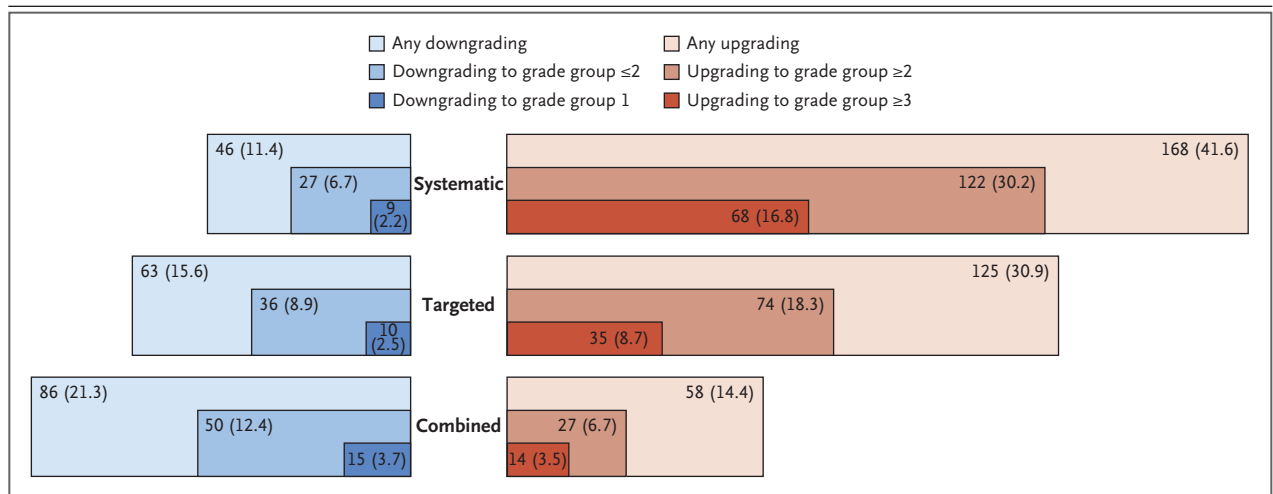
Any downgrading
Downgrading to grade group ≤2
Downgrading to grade group 1
Any upgrading
Upgrading to grade group ≥2
Upgrading to grade group ≥3

46 (11.4)
27 (6.7)
9 (2.2)
Systematic
168 (41.6)
122 (30.2)
68 (16.8)

63 (15.6)
36 (8.9)
10 (2.5)
Targeted
125 (30.9)
74 (18.3)
35 (8.7)

86 (21.3)
50 (12.4)
15 (3.7)
Combined
58 (14.4)
27 (6.7)
14 (3.5)